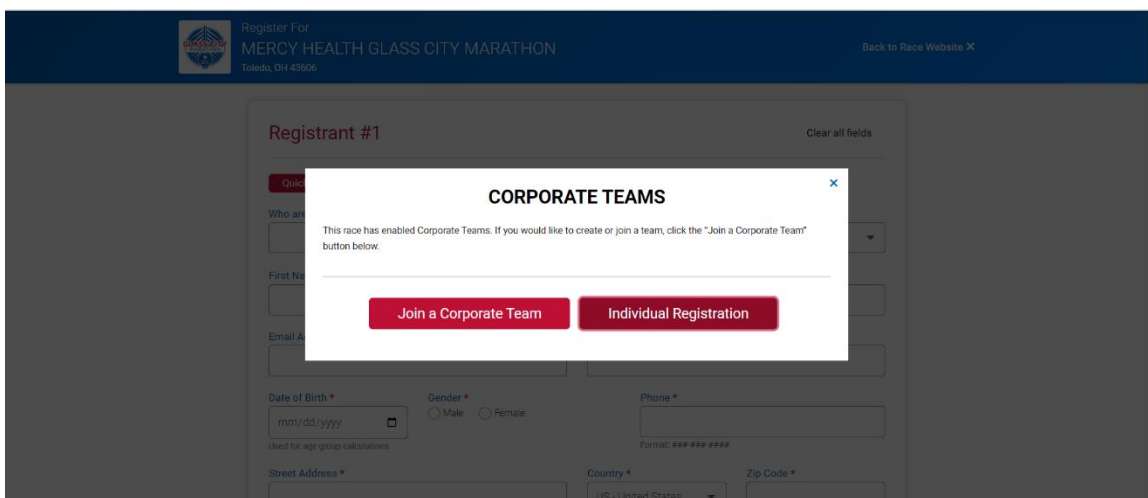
Register For
MERCY HEALTH GLASS CITY MARATHON
Toledo, OH 43606

Back to Race Website ✕

Registrant #1

Clear all fields

Quic

Who are

First Na

Email A

CORPORATE TEAMS

×

This race has enabled Corporate Teams. If you would like to create or join a team, click the "Join a Corporate Team" button below.

Join a Corporate Team

Individual Registration

Date of Birth *

mm/dd/yyyy

Used for age group calculations

Gender *

Male Female

Phone *

Format: ### ### ####

Street Address *

Country *

US - United States

Zip Code *